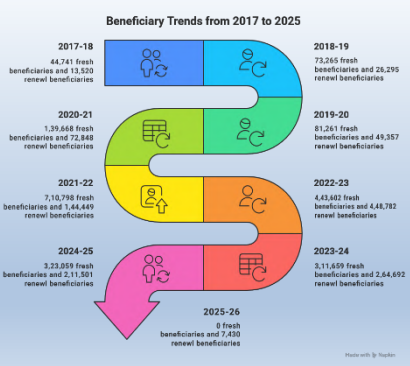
Beneficiary Trends from 2017 to 2025

2017-18
44,741 fresh beneficiaries and 13,520 renewl beneficiaries

2018-19
73,265 fresh beneficiaries and 26,295 renewl beneficiaries

2020-21
1,39,668 fresh beneficiaries and 72,848 renewl beneficiaries

2019-20
81,261 fresh beneficiaries and 49,357 renewl beneficiaries

2021-22
7,10,798 fresh beneficiaries and 1,44,449 renewl beneficiaries

2022-23
4,43,602 fresh beneficiaries and 4,48,782 renewl beneficiaries

2024-25
3,23,059 fresh beneficiaries and 2,11,501 renewl beneficiaries

2023-24
3,11,659 fresh beneficiaries and 2,64,692 renewl beneficiaries

2025-26
0 fresh beneficiaries and 7,430 renewl beneficiaries

Made with Napkin